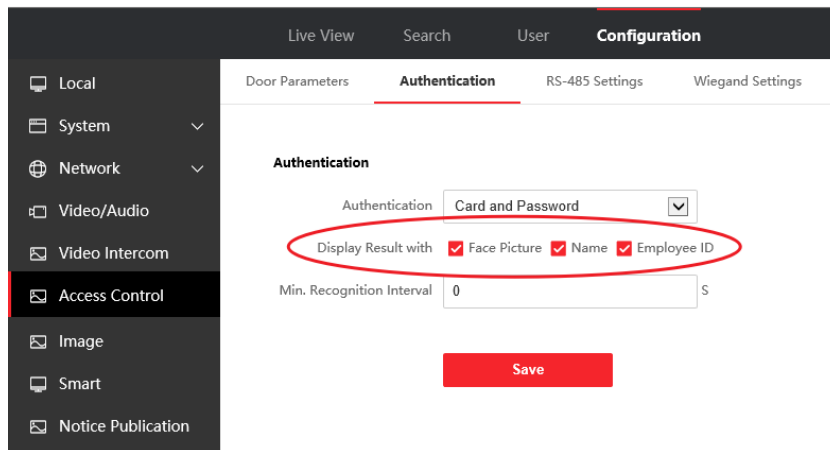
Live View Search User Configuration

Local
System
Network
Video/Audio
Video Intercom
Access Control
Image
Smart
Notice Publication

Door Parameters Authentication RS-485 Settings Wiegand Settings

Authentication

Authentication Card and Password

Display Result with Face Picture Name Employee ID

Min. Recognition Interval 0 S

Save